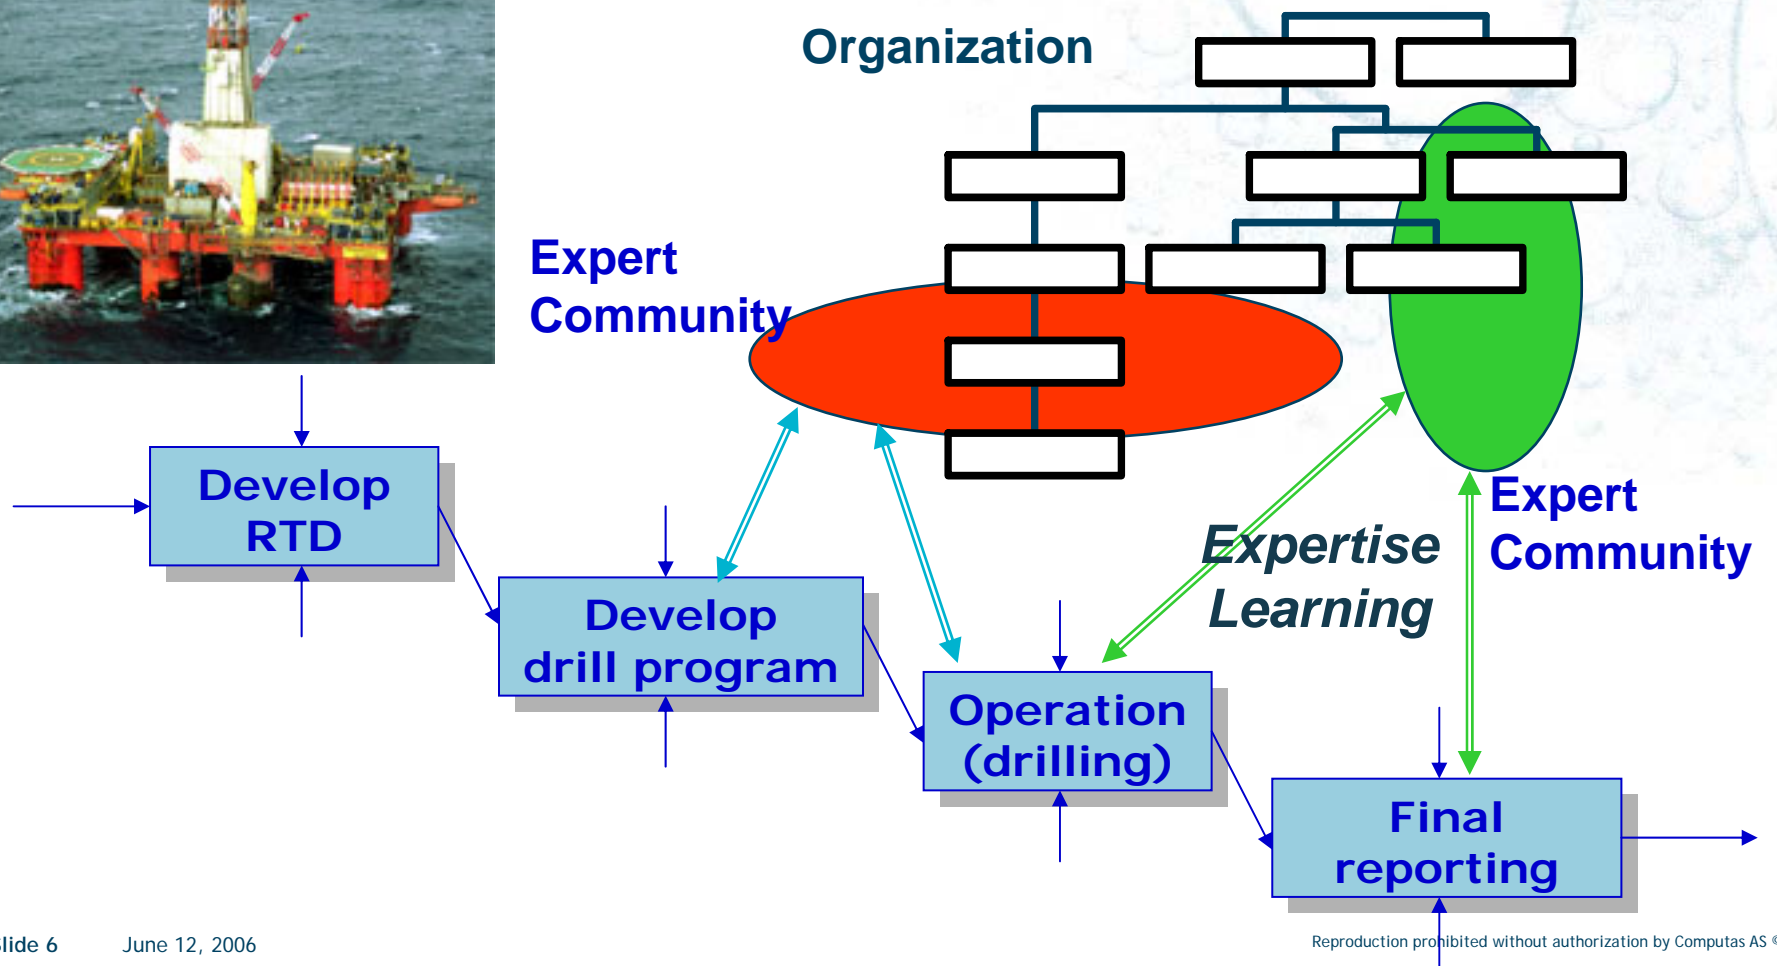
Organization

Expert Community

Develop RTD

Develop drill program

Operation (drilling)

Expertise Learning

Expert Community

Final reporting

lide 6 June 12, 2006

Reproduction prohibited without authorization by Computas AS